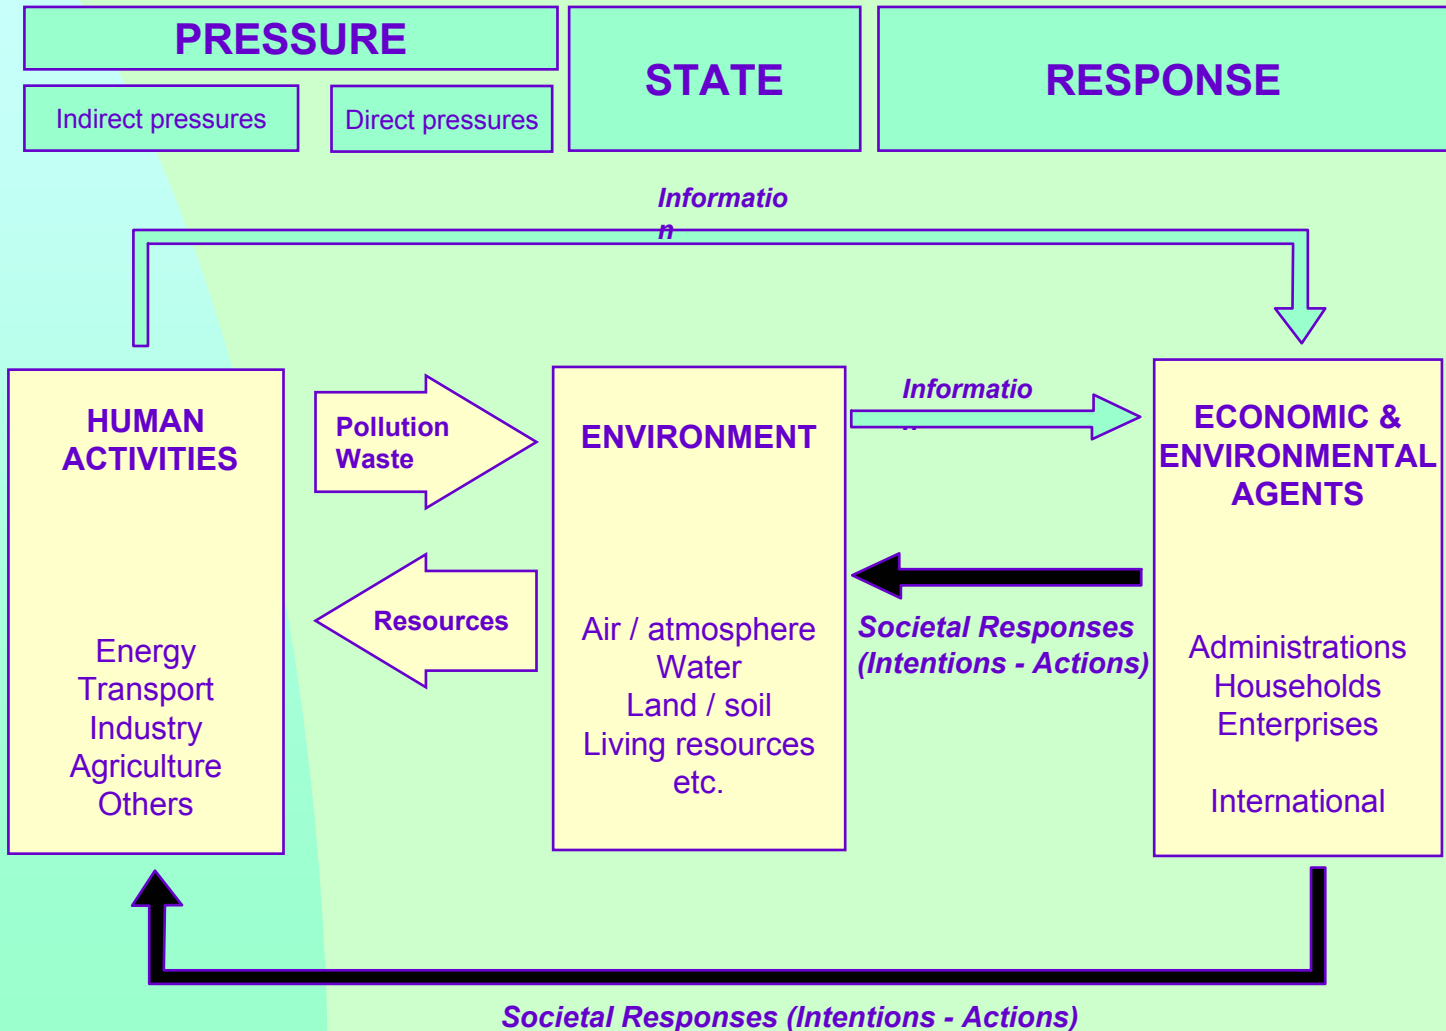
PRESSURE

Indirect pressures

Direct pressures

STATE

RESPONSE

Informatio n

HUMAN ACTIVITIES

Energy
Transport
Industry
Agriculture
Others

Pollution
Waste

Resources

ENVIRONMENT

Air / atmosphere
Water
Land / soil
Living resources
etc.

Informatio n

Societal Responses (Intentions - Actions)

ECONOMIC & ENVIRONMENTAL AGENTS

Administrations
Households
Enterprises

International

Societal Responses (Intentions - Actions)